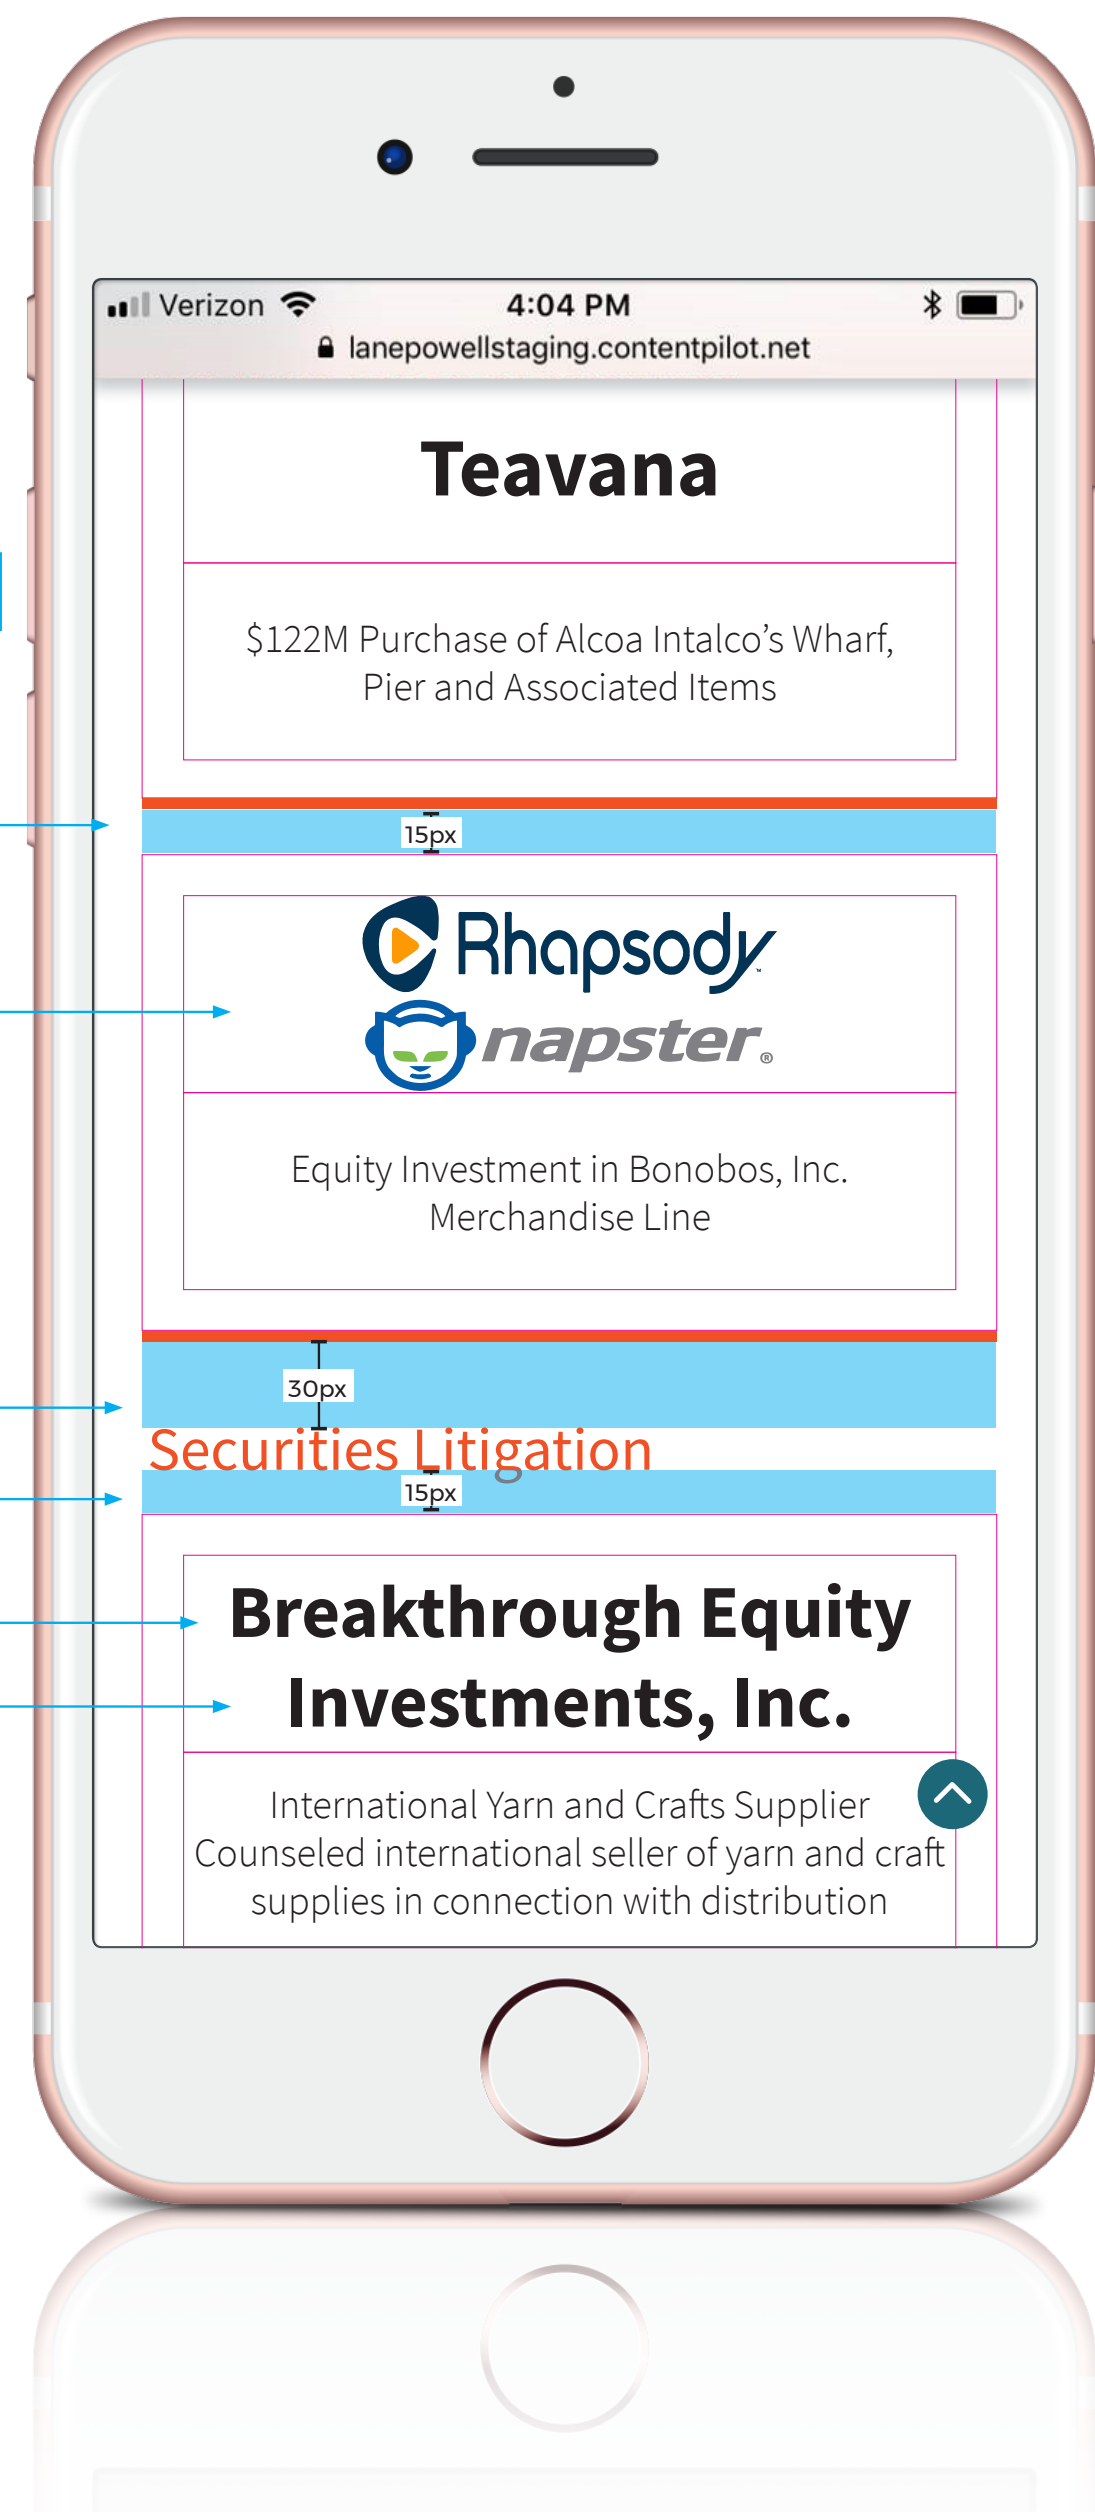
Verizon 4:04 PM
lanepowellstaging.contentpilot.net

Teavana

\$122M Purchase of Alcoa Intalco’s Wharf, Pier and Associated Items

15px

Rhapsody
napster

Equity Investment in Bonobos, Inc. Merchandise Line

30px

Securities Litigation

15px

Breakthrough Equity Investments, Inc.

International Yarn and Crafts Supplier Counseled international seller of yarn and craft supplies in connection with distribution